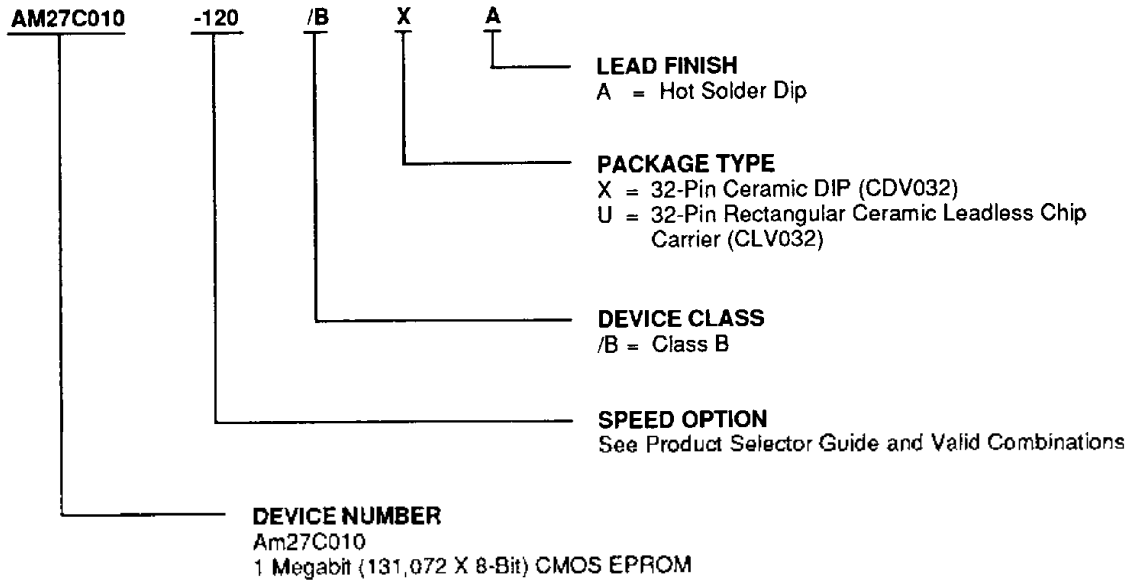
AM27C010 -120 /B X A

LEAD FINISH
A = Hot Solder Dip

PACKAGE TYPE
X = 32-Pin Ceramic DIP (CDV032)
U = 32-Pin Rectangular Ceramic Leadless Chip Carrier (CLV032)

DEVICE CLASS
/B = Class B

SPEED OPTION
See Product Selector Guide and Valid Combinations

DEVICE NUMBER
Am27C010
1 Megabit (131,072 X 8-Bit) CMOS EPROM